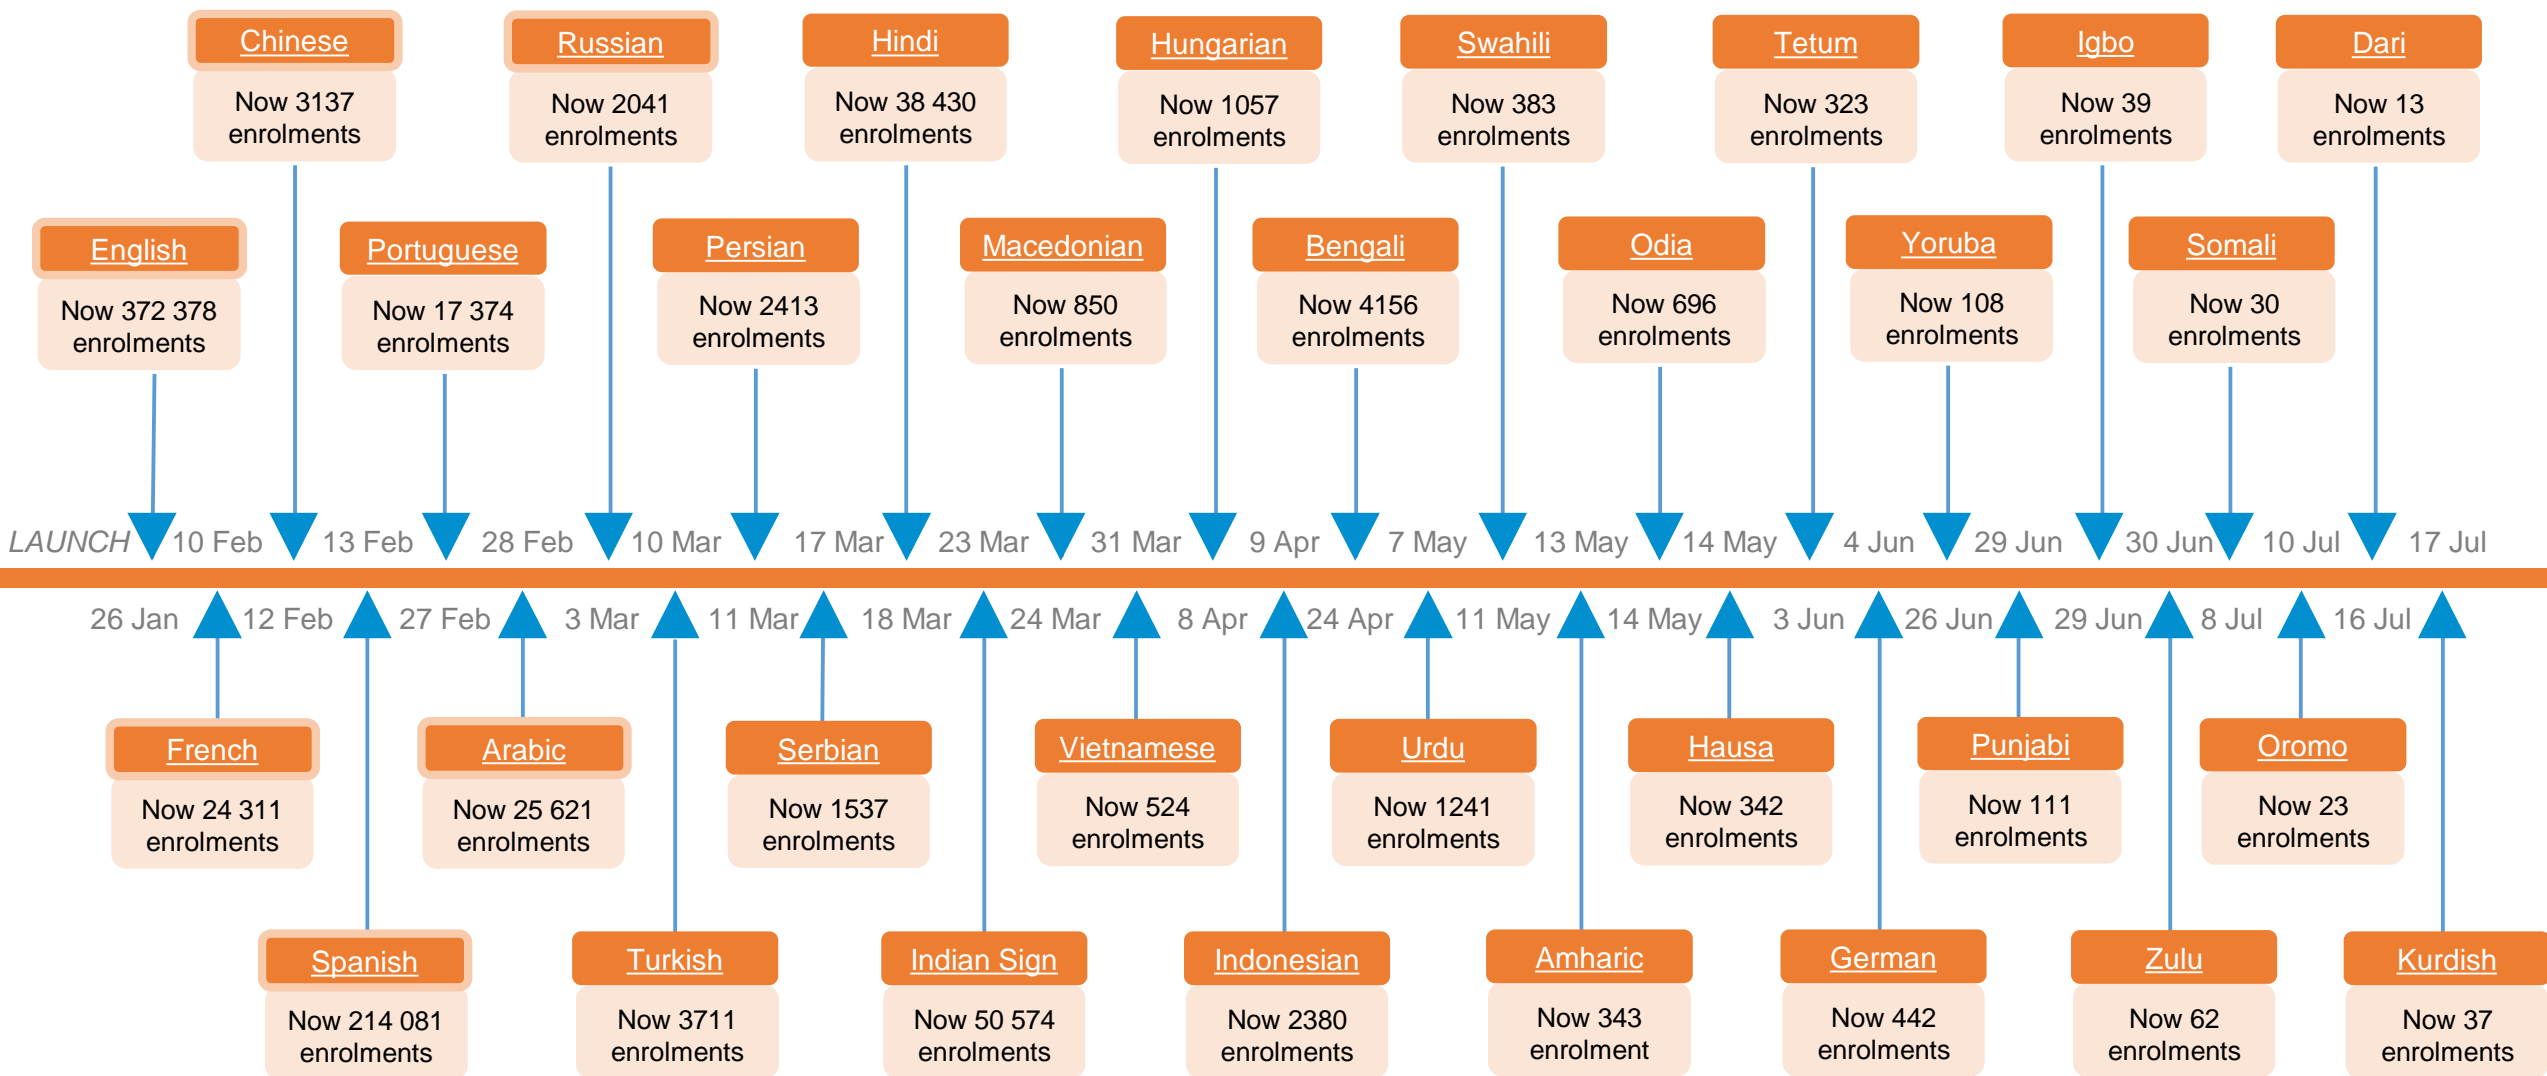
Chinese
Now 3137 enrolments

Russian
Now 2041 enrolments

Hindi
Now 38 430 enrolments

Hungarian
Now 1057 enrolments

Swahili
Now 383 enrolments

Tetum
Now 323 enrolments

Igbo
Now 39 enrolments

Dari
Now 13 enrolments

English
Now 372 378 enrolments

Portuguese
Now 17 374 enrolments

Persian
Now 2413 enrolments

Macedonian
Now 850 enrolments

Bengali
Now 4156 enrolments

Odia
Now 696 enrolments

Yoruba
Now 108 enrolments

Somali
Now 30 enrolments

LAUNCH 10 Feb 13 Feb 28 Feb 10 Mar 17 Mar 23 Mar 31 Mar 9 Apr 7 May 13 May 14 May 4 Jun 29 Jun 30 Jun 10 Jul 17 Jul

26 Jan 12 Feb 27 Feb 3 Mar 11 Mar 18 Mar 24 Mar 8 Apr 24 Apr 11 May 14 May 3 Jun 26 Jun 29 Jun 8 Jul 16 Jul

French
Now 24 311 enrolments

Arabic
Now 25 621 enrolments

Serbian
Now 1537 enrolments

Vietnamese
Now 524 enrolments

Urdu
Now 1241 enrolments

Hausa
Now 342 enrolments

Punjabi
Now 111 enrolments

Oromo
Now 23 enrolments

Spanish
Now 214 081 enrolments

Turkish
Now 3711 enrolments

Indian Sign
Now 50 574 enrolments

Indonesian
Now 2380 enrolments

Amharic
Now 343 enrolment

German
Now 442 enrolments

Zulu
Now 62 enrolments

Kurdish
Now 37 enrolments